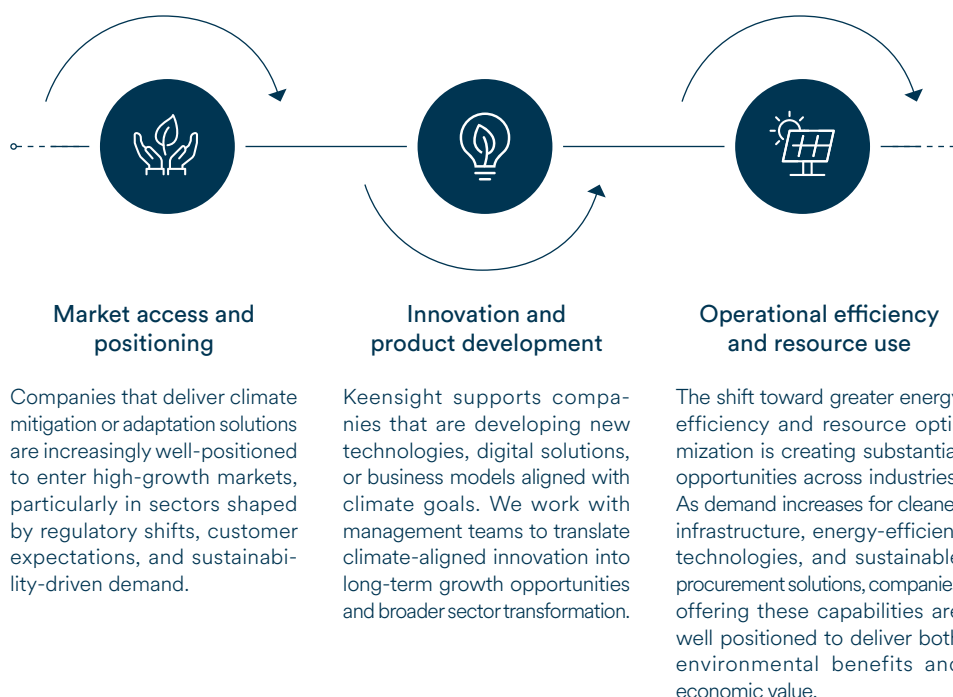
Market access and positioning

Companies that deliver climate mitigation or adaptation solutions are increasingly well-positioned to enter high-growth markets, particularly in sectors shaped by regulatory shifts, customer expectations, and sustainability-driven demand.

Innovation and product development

Keensight supports companies that are developing new technologies, digital solutions, or business models aligned with climate goals. We work with management teams to translate climate-aligned innovation into long-term growth opportunities and broader sector transformation.

Operational efficiency and resource use

The shift toward greater energ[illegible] efficiency and resource opti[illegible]mization is creating substantia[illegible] opportunities across industries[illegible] As demand increases for cleane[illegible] infrastructure, energy-efficien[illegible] technologies, and sustainabl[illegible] procurement solutions, companie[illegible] offering these capabilities are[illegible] well positioned to deliver both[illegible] environmental benefits an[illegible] economic value.